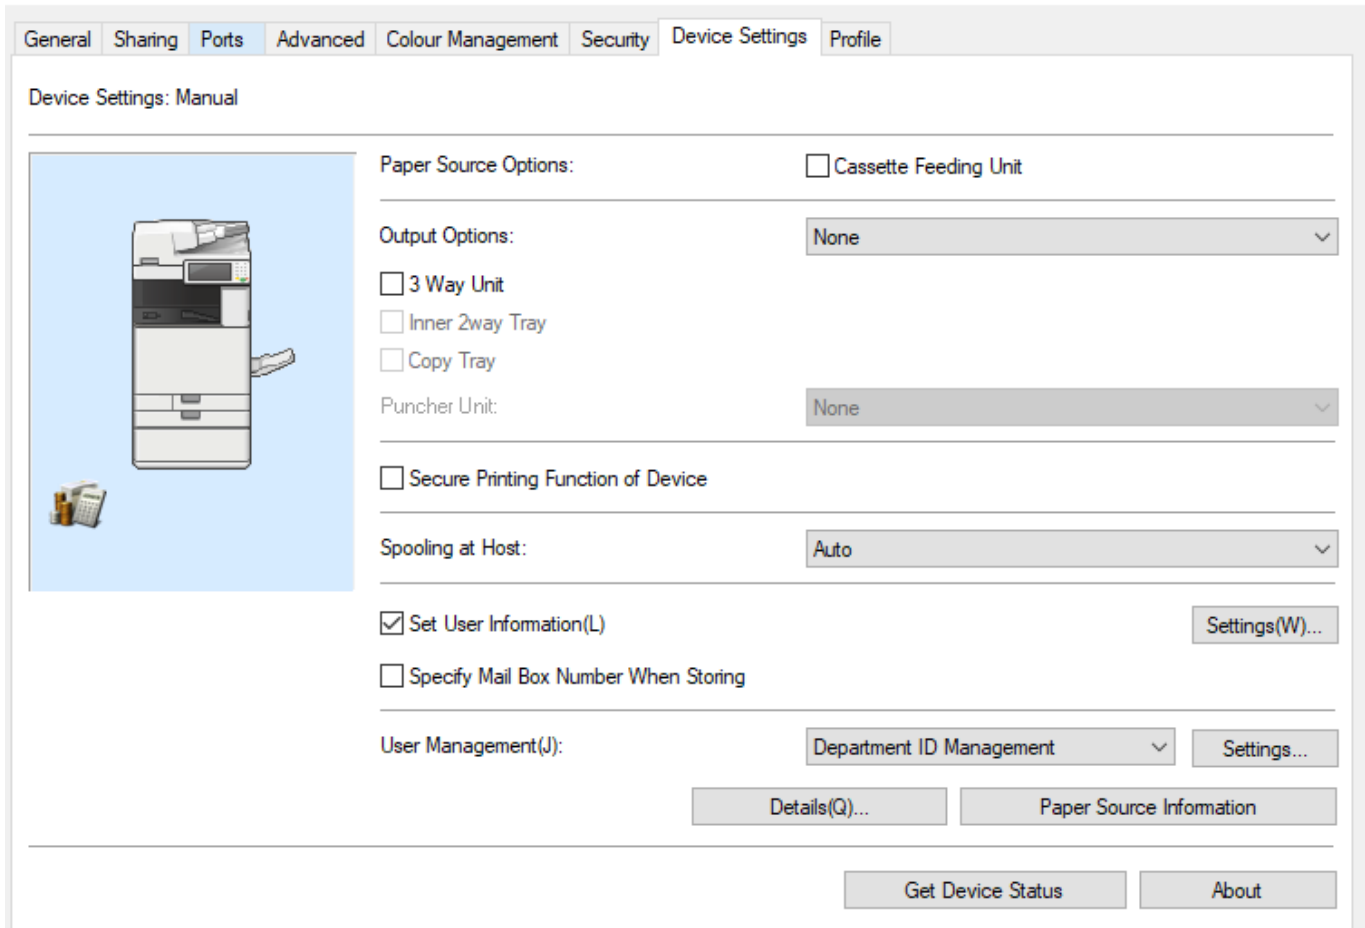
General Sharing Ports Advanced Colour Management Security Device Settings Profile

Device Settings: Manual

Paper Source Options:
Cassette Feeding Unit

Output Options:
None
3 Way Unit
Inner 2way Tray
Copy Tray
Puncher Unit:
None

Secure Printing Function of Device

Spooling at Host:
Auto

Set User Information(L)
Settings(W)...
Specify Mail Box Number When Storing

User Management(J):
Department ID Management
Settings...
Details(Q)...
Paper Source Information

Get Device Status
About